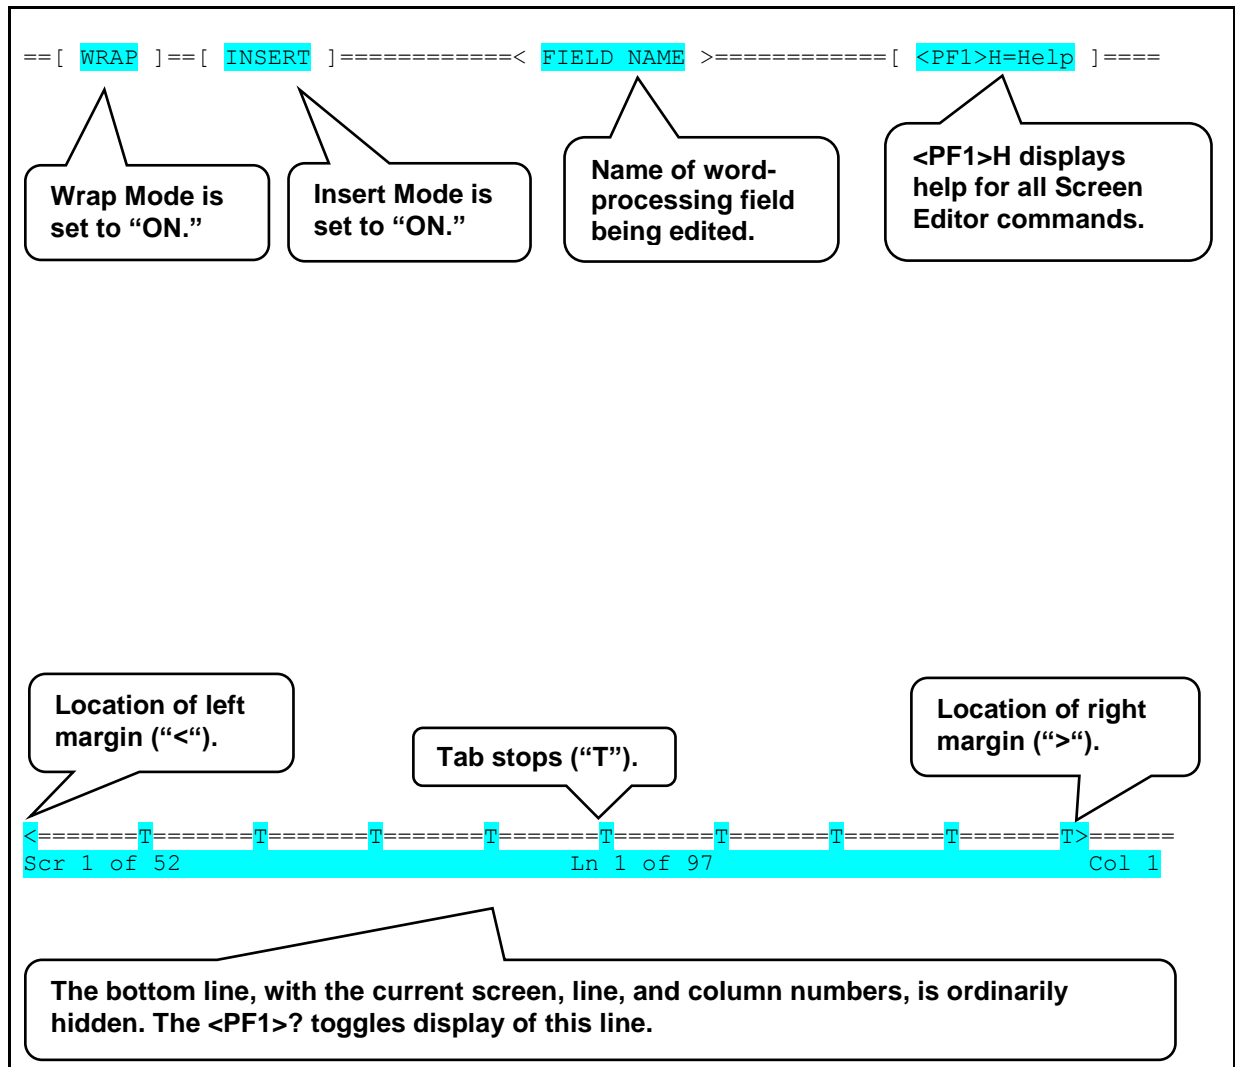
==[ WRAP ]==[ INSERT ]============< FIELD NAME >============[ <PF1>H=Help ]====

Wrap Mode is set to “ON.”

Insert Mode is set to “ON.”

Name of word-processing field being edited.

<PF1>H displays help for all Screen Editor commands.

Location of left margin (“<“).

Tab stops (“T”).

Location of right margin (“>“).

<=======T=======T=======T=======T=======T=======T=======T=======T=======T>======
Scr 1 of 52 Ln 1 of 97 Col 1

The bottom line, with the current screen, line, and column numbers, is ordinarily hidden. The <PF1>? toggles display of this line.